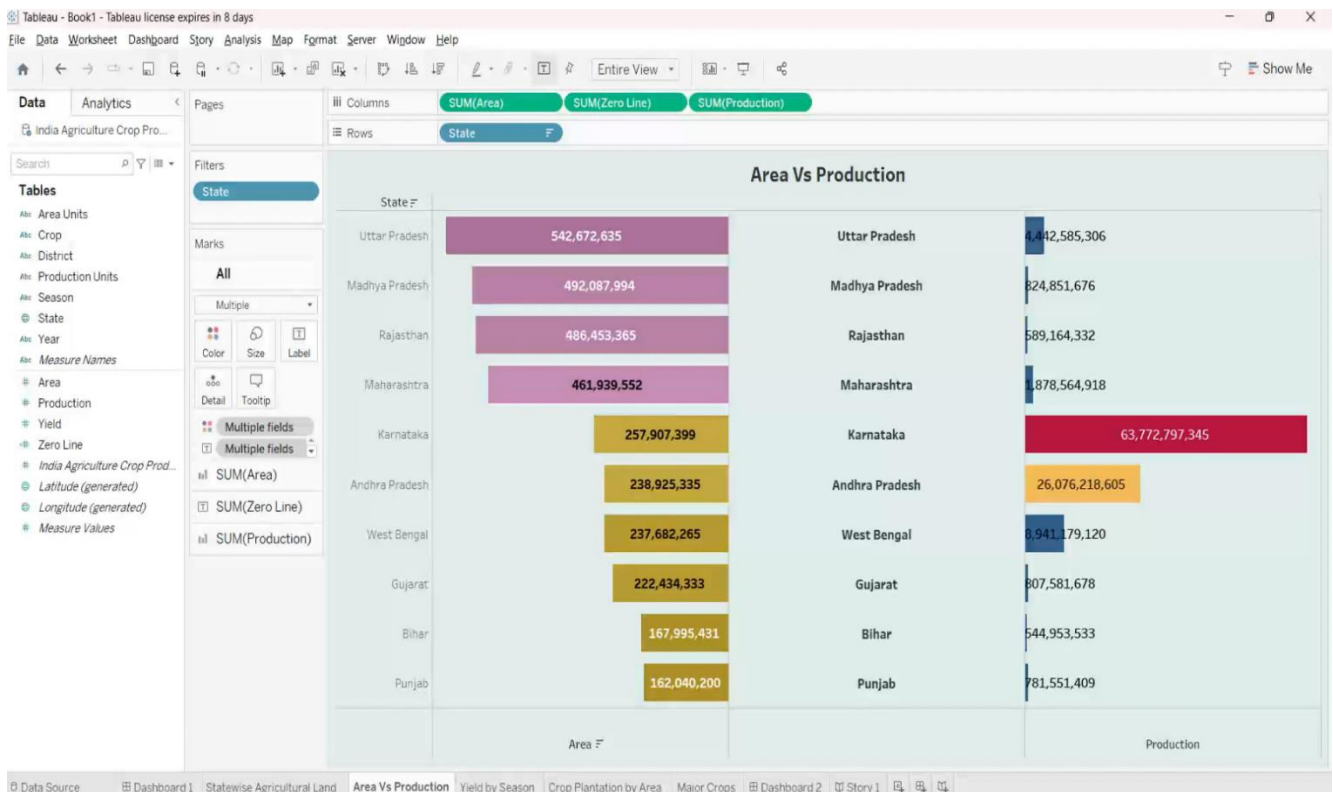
Tableau - Book1 - Tableau license expires in 8 days

File Data Worksheet Dashboard Story Analysis Map Format Server Window Help

Entire View

Show Me

Data Analytics

India Agriculture Crop Pro...

Search

Tables

Area Units
Crop
District
Production Units
Season
State
Year
Measure Names
Area
Production
Yield
Zero Line
India Agriculture Crop Prod...
Latitude (generated)
Longitude (generated)
Measure Values

Pages

Filters

State

Marks

All

Multiple

Color Size Label

Detail Tooltip

Multiple fields
Multiple fields

SUM(Area)
SUM(Zero Line)
SUM(Production)

Columns SUM(Area) SUM(Zero Line) SUM(Production)

Rows State

Area Vs Production

State

| State | Area | | Production |
|---|---|---|---|
| Uttar Pradesh | 542,672,635 | Uttar Pradesh | 4,442,585,306 |
| Madhya Pradesh | 492,087,994 | Madhya Pradesh | 824,851,676 |
| Rajasthan | 486,453,365 | Rajasthan | 589,164,332 |
| Maharashtra | 461,939,552 | Maharashtra | 1,878,564,918 |
| Karnataka | 257,907,399 | Karnataka | 63,772,797,345 |
| Andhra Pradesh | 238,925,335 | Andhra Pradesh | 26,076,218,605 |
| West Bengal | 237,682,265 | West Bengal | 8,941,179,120 |
| Gujarat | 222,434,333 | Gujarat | 807,581,678 |
| Bihar | 167,995,431 | Bihar | 544,953,533 |
| Punjab | 162,040,200 | Punjab | 781,551,409 |

Area

Production

Data Source Dashboard 1 Statewise Agricultural Land Area Vs Production Yield by Season Crop Plantation by Area Major Crops Dashboard 2 Story 1